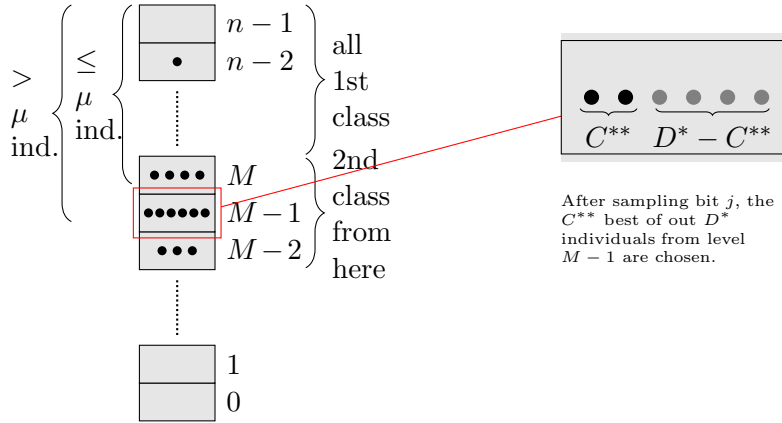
$>$
$\mu$
ind.

$\leq$
$\mu$
ind.

$n-1$
$n-2$

all
1st
class

$M$
$M-1$
$M-2$

2nd
class
from
here

1
0

$C^{**}$ $D^{*}-C^{**}$

After sampling bit $j$, the $C^{**}$ best of out $D^{*}$ individuals from level $M-1$ are chosen.